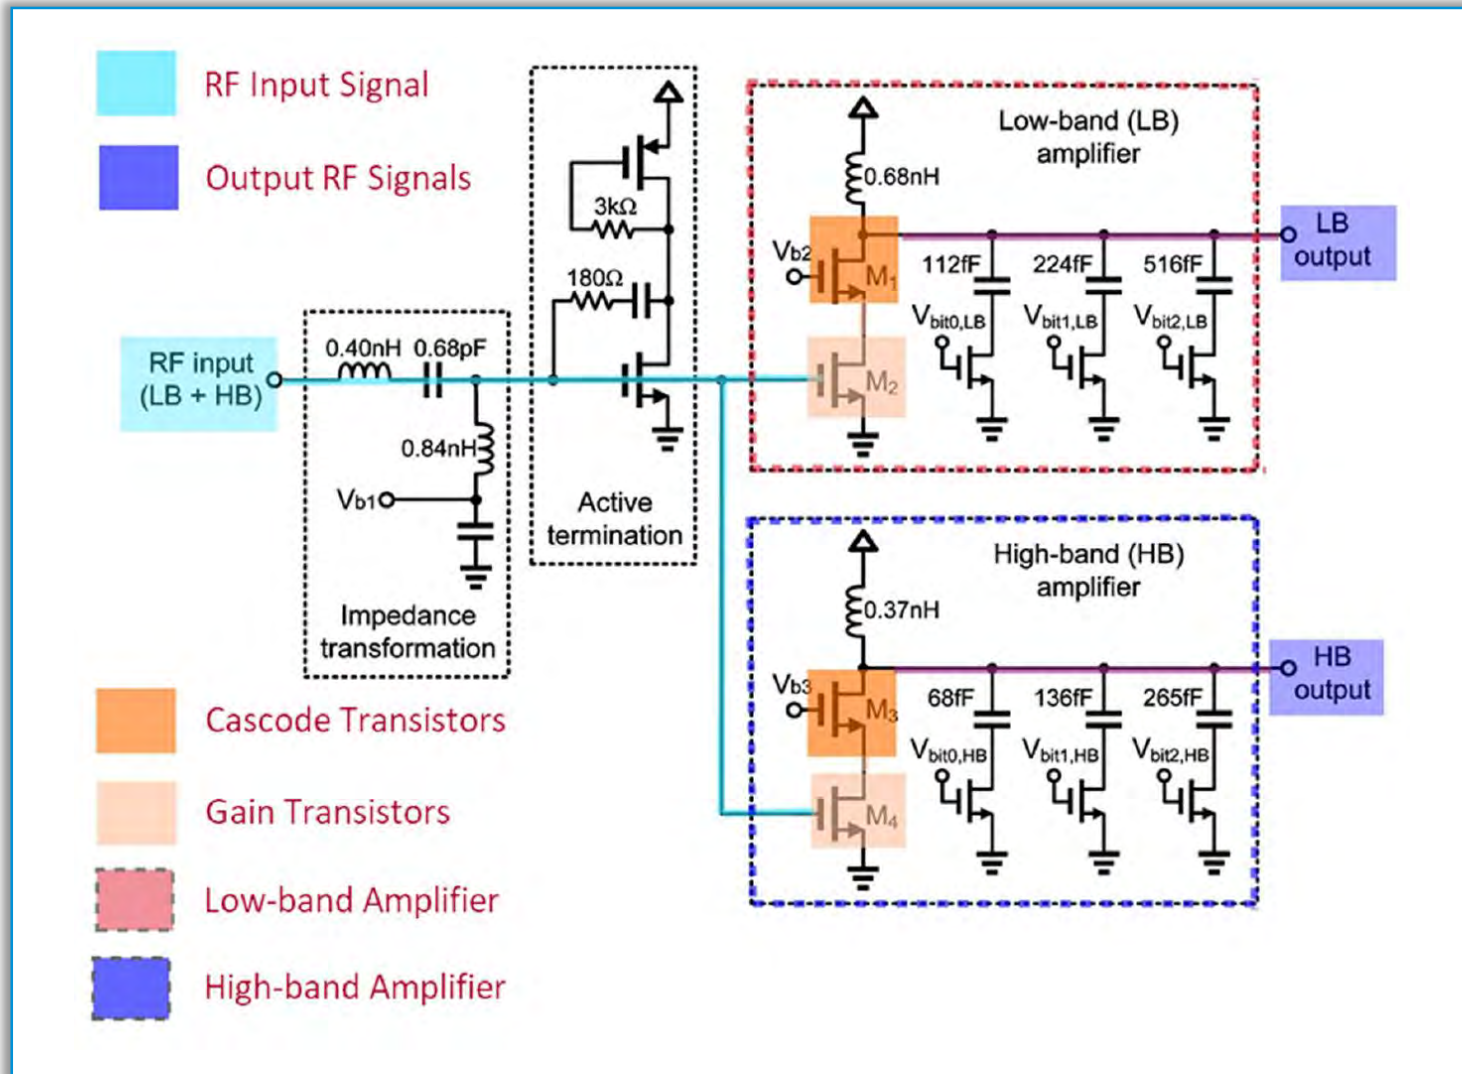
RF Input Signal

Output RF Signals

RF input (LB + HB)

0.40nH 0.68pF

0.84nH

$V_{b1}$

Impedance transformation

3kΩ

180Ω

Active termination

Low-band (LB) amplifier

0.68nH

$V_{b2}$

$M_1$

$M_2$

112fF 224fF 516fF

$V_{bit0,LB}$ $V_{bit1,LB}$ $V_{bit2,LB}$

LB output

High-band (HB) amplifier

0.37nH

$V_{b3}$

$M_3$

$M_4$

68fF 136fF 265fF

$V_{bit0,HB}$ $V_{bit1,HB}$ $V_{bit2,HB}$

HB output

Cascode Transistors

Gain Transistors

Low-band Amplifier

High-band Amplifier